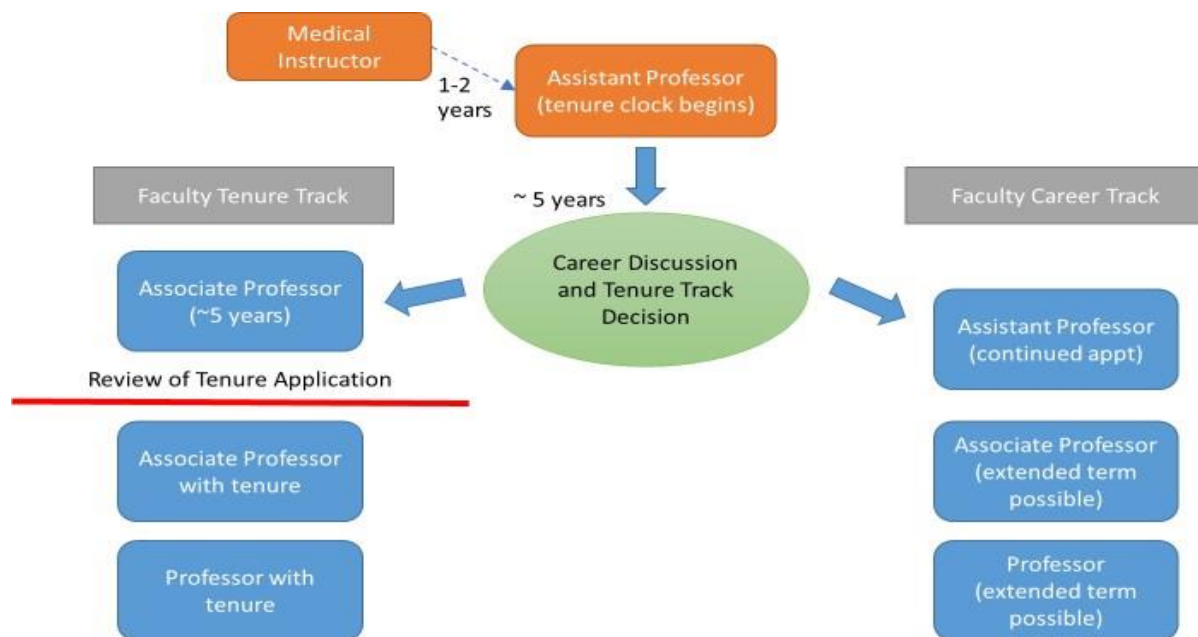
Medical Instructor

1-2 years

Assistant Professor (tenure clock begins)

~ 5 years

Faculty Tenure Track

Faculty Career Track

Career Discussion and Tenure Track Decision

Associate Professor (~5 years)

Review of Tenure Application

Associate Professor with tenure

Professor with tenure

Assistant Professor (continued appt)

Associate Professor (extended term possible)

Professor (extended term possible)